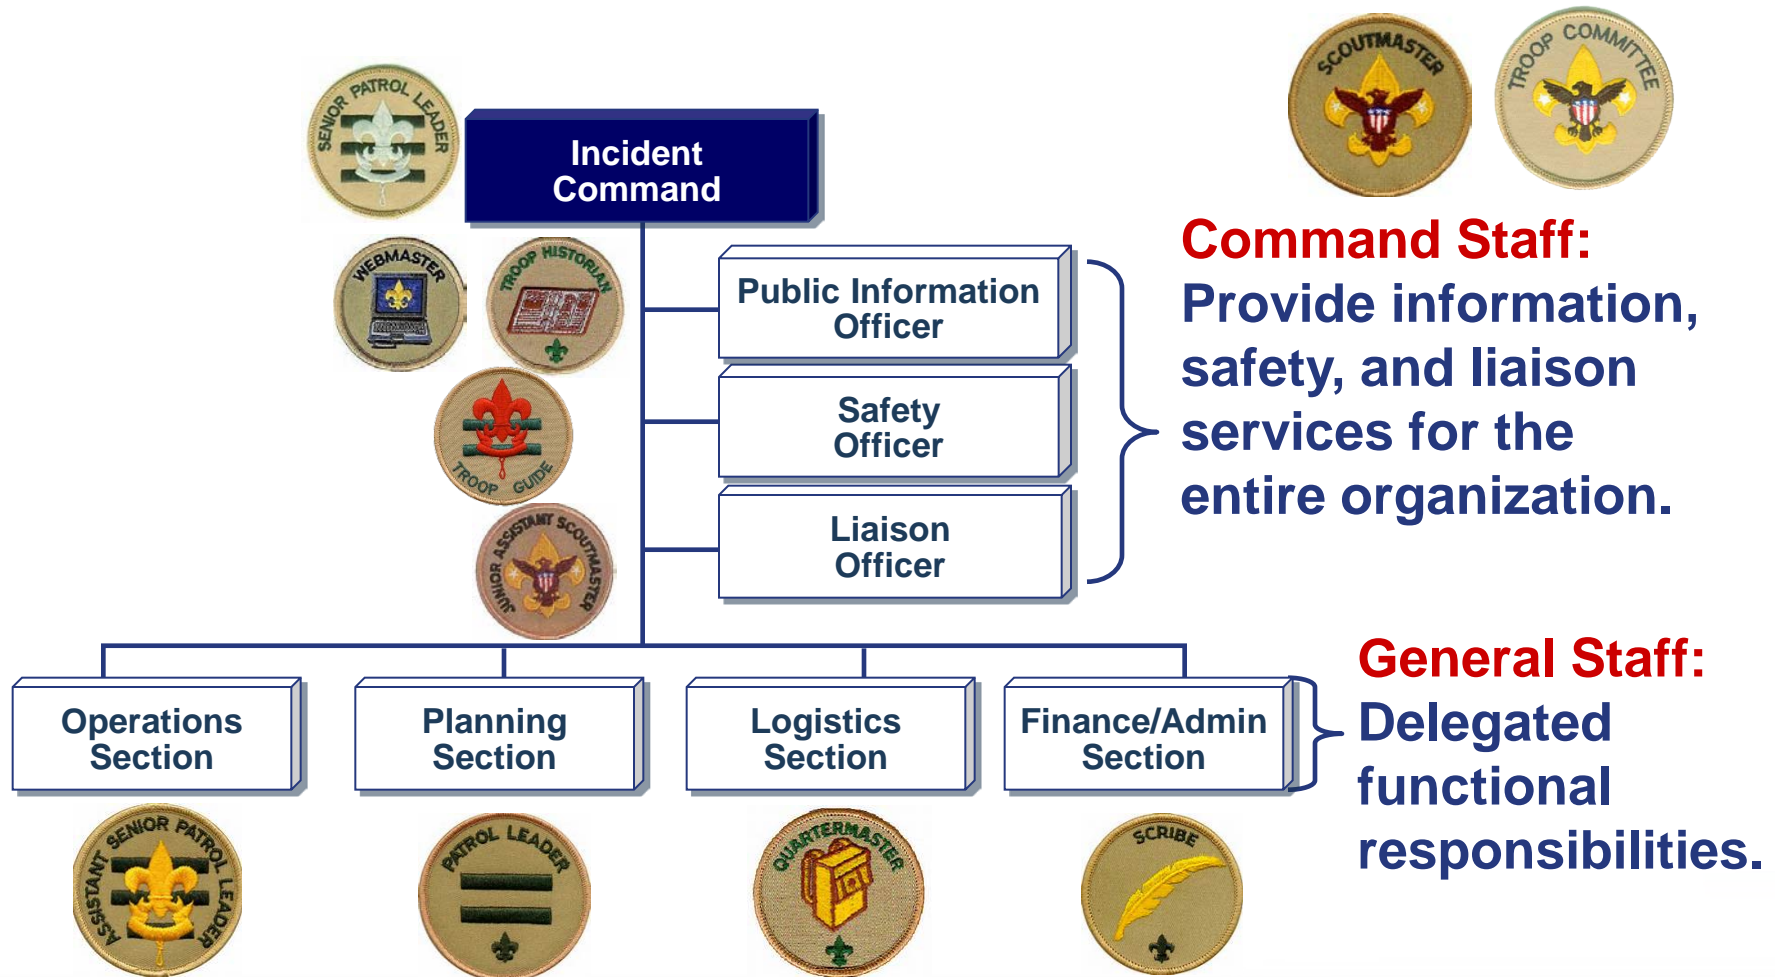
SCOUTMASTER

TROOP COMMITTEE

SENIOR PATROL LEADER

Incident Command

WEBMASTER

TROOP HISTORIAN

TROOP GUIDE

JUNIOR ASSISTANT SCOUTMASTER

Public Information Officer

Safety Officer

Liaison Officer

Command Staff: Provide information, safety, and liaison services for the entire organization.

Operations Section

Planning Section

Logistics Section

Finance/Admin Section

General Staff: Delegated functional responsibilities.

ASSISTANT SENIOR PATROL LEADER

PATROL LEADER

QUARTERMASTER

SCRIBE